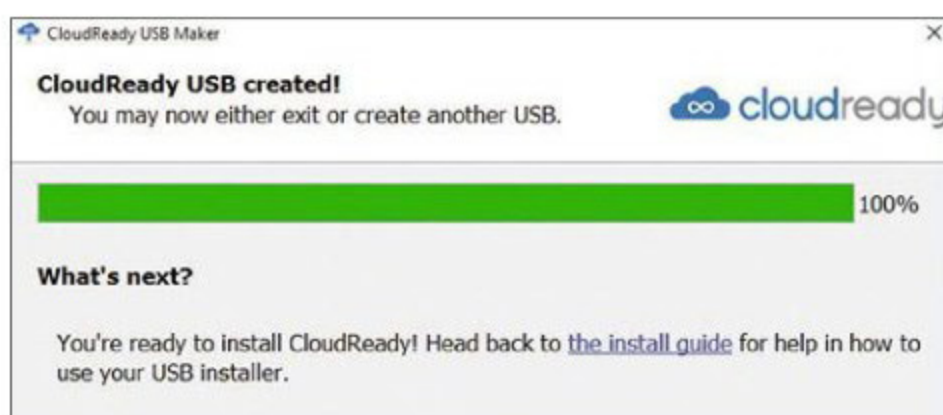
CloudReady USB Maker

×

CloudReady USB created!
You may now either exit or create another USB.

cloudready

100%

What's next?

You're ready to install CloudReady! Head back to the install guide for help in how to use your USB installer.